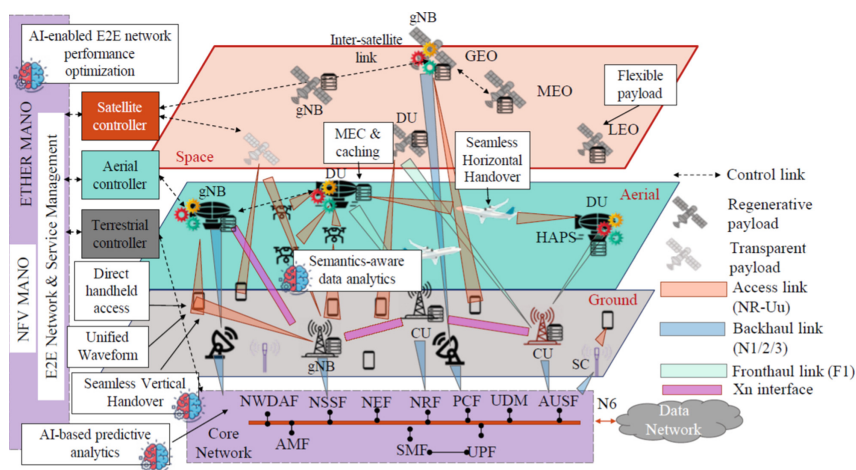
AI-enabled E2E network performance optimization

ETHER MANO

NFV MANO

E2E Network & Service Management

Satellite controller

Aerial controller

Terrestrial controller

Direct handheld access

Unified Waveform

Seamless Vertical Handover

AI-based predictive analytics

gNB

Inter-satellite link

GEO

MEO

Flexible payload

LEO

gNB

DU

MEC & caching

Seamless Horizontal Handover

Space

Control link

gNB

DU

Aerial

DU

HAPS

Regenerative payload

Transparent payload

Semantics-aware data analytics

Ground

Access link (NR-Uu)

Backhaul link (N1/2/3)

Fronthaul link (F1)

Xn interface

CU

gNB

CU

SC

NWDAF

NSSF

NEF

NRF

PCF

UDM

AUSF

N6

Data Network

Core Network

AMF

SMF

UPF